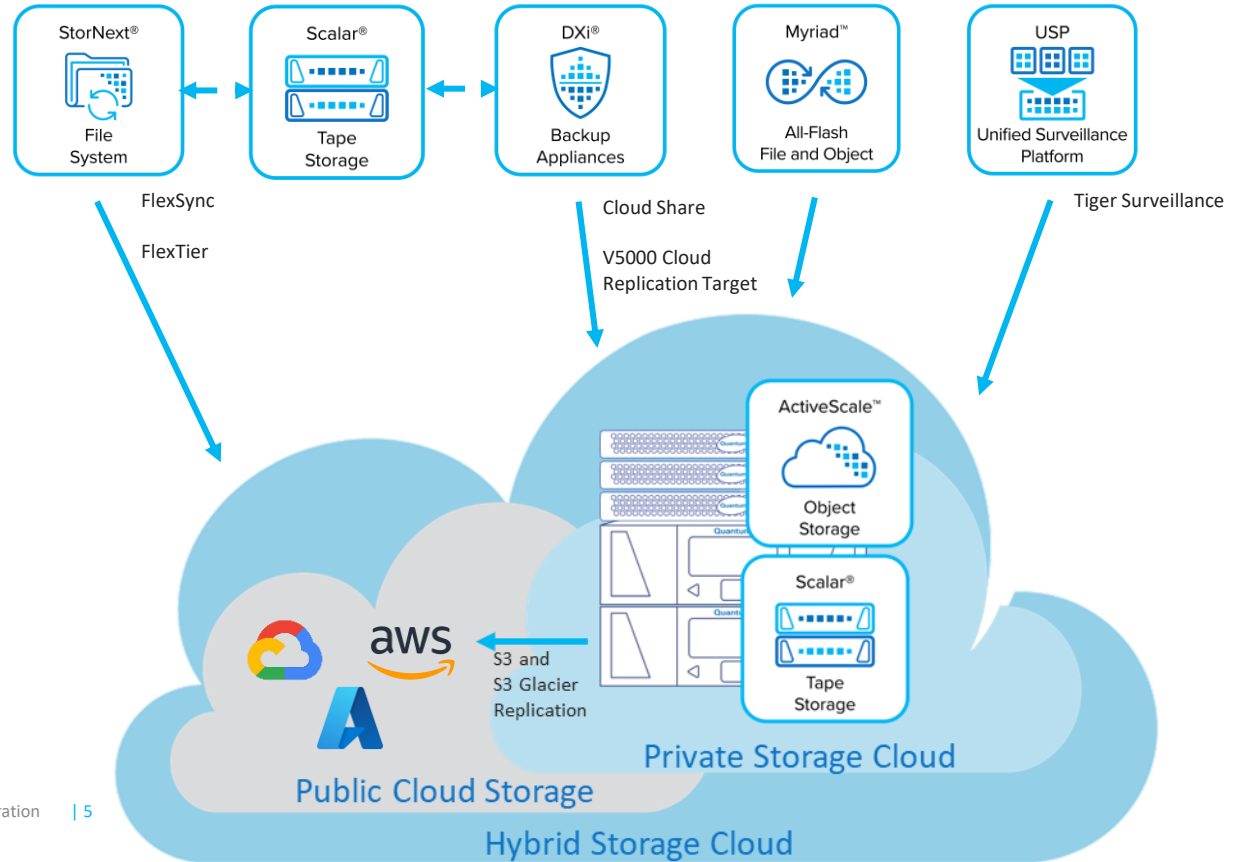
StorNext®
File System

Scalar®
Tape Storage

DXi®
Backup Appliances

Myriad™
All-Flash File and Object

USP
Unified Surveillance Platform

FlexSync

FlexTier

Cloud Share

V5000 Cloud Replication Target

Tiger Surveillance

ActiveScale™
Object Storage

Scalar®
Tape Storage

aws

S3 and S3 Glacier Replication

Private Storage Cloud

Public Cloud Storage

Hybrid Storage Cloud

ration | 5